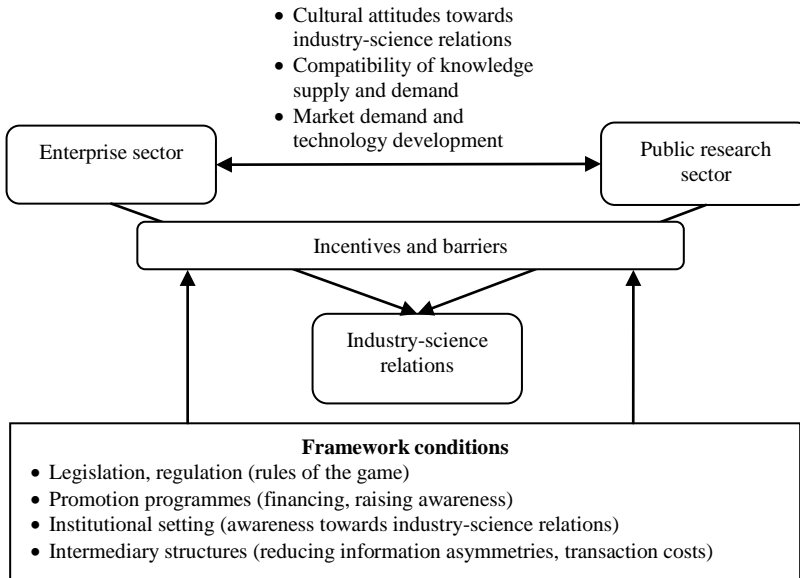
• Cultural attitudes towards industry-science relations
• Compatibility of knowledge supply and demand
• Market demand and technology development

Enterprise sector

Public research sector

Incentives and barriers

Industry-science relations

**Framework conditions**
• Legislation, regulation (rules of the game)
• Promotion programmes (financing, raising awareness)
• Institutional setting (awareness towards industry-science relations)
• Intermediary structures (reducing information asymmetries, transaction costs)